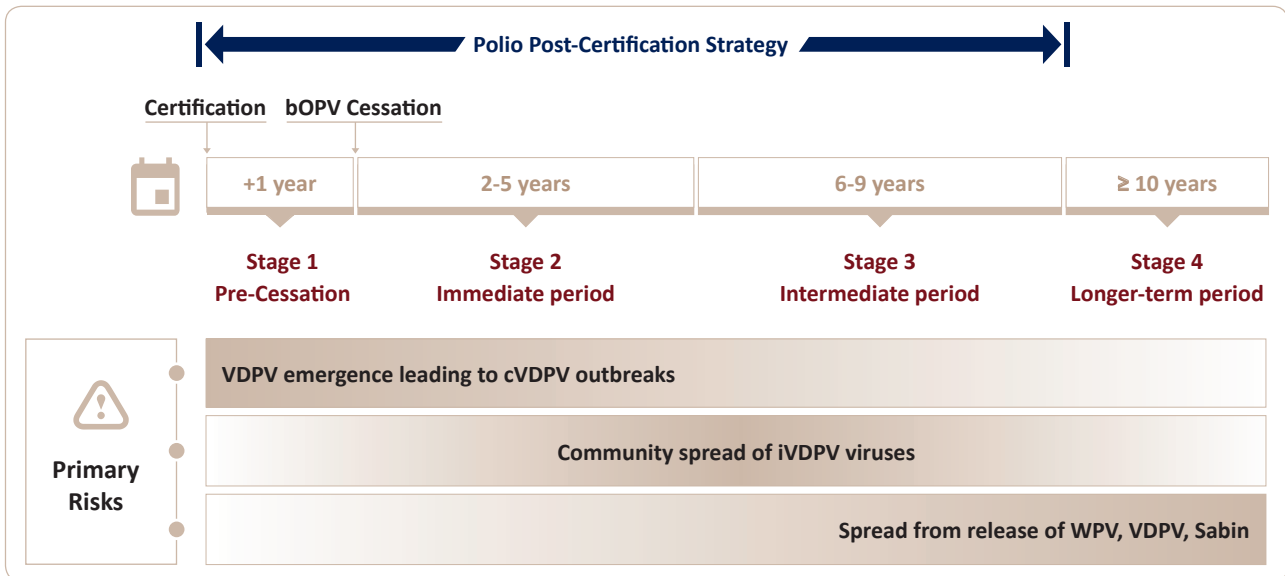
Polio Post-Certification Strategy

Certification

bOPV Cessation

+1 year

2-5 years

6-9 years

≥ 10 years

Stage 1
Pre-Cessation

Stage 2
Immediate period

Stage 3
Intermediate period

Stage 4
Longer-term period

Primary Risks

VDPV emergence leading to cVDPV outbreaks

Community spread of iVDPV viruses

Spread from release of WPV, VDPV, Sabin